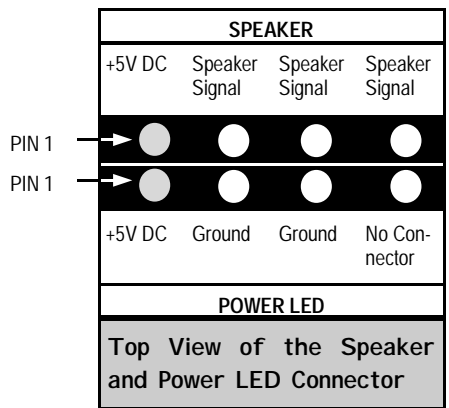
SPEAKER

| +5V DC | Speaker Signal | Speaker Signal | Speaker Signal |
|---|---|---|---|

PIN 1

PIN 1

| +5V DC | Ground | Ground | No Connector |
|---|---|---|---|

POWER LED

Top View of the Speaker and Power LED Connector